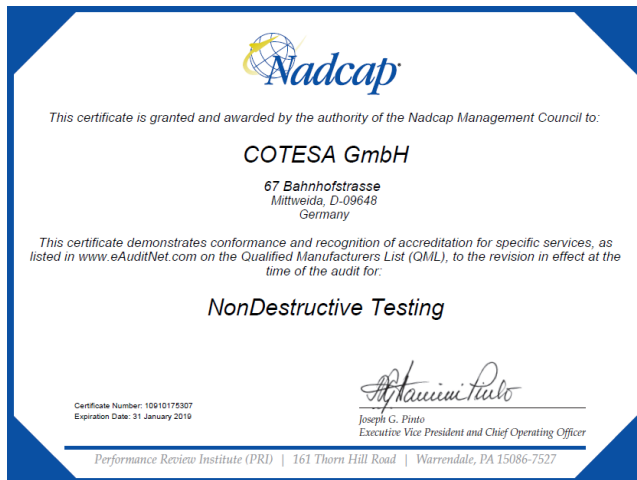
Nadcap®

This certificate is granted and awarded by the authority of the Nadcap Management Council to:

COTESA GmbH

67 Bahnhofstrasse
Mittweida, D-09648
Germany

This certificate demonstrates conformance and recognition of accreditation for specific services, as listed in www.eAuditNet.com on the Qualified Manufacturers List (QML), to the revision in effect at the time of the audit for:

NonDestructive Testing

Certificate Number: 10910175307
Expiration Date: 31 January 2019

Joseph G. Pinto
Joseph G. Pinto
Executive Vice President and Chief Operating Officer

Performance Review Institute (PRI) | 161 Thorn Hill Road | Warrendale, PA 15086-7527